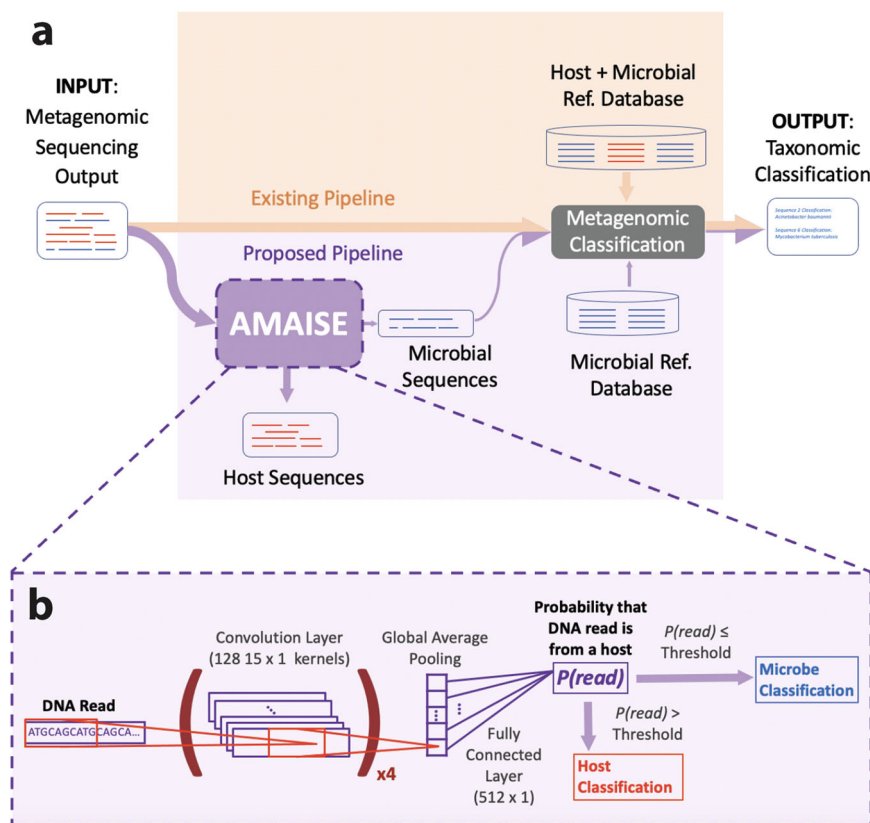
a

INPUT: Metagenomic Sequencing Output

Existing Pipeline

Host + Microbial Ref. Database

OUTPUT: Taxonomic Classification

Sequence 2 Classification: Acinetobacter baumannii

Sequence 6 Classification: Mycobacterium tuberculosis

Metagenomic Classification

Proposed Pipeline

AMAISE

Microbial Sequences

Microbial Ref. Database

Host Sequences

b

Convolution Layer (128 15 x 1 kernels)

Global Average Pooling

Probability that DNA read is from a host

P(read)

$P(read) \leq$ Threshold

Microbe Classification

DNA Read

ATGCAGCATGCAGCA...

x4

Fully Connected Layer (512 x 1)

$P(read) >$ Threshold

Host Classification